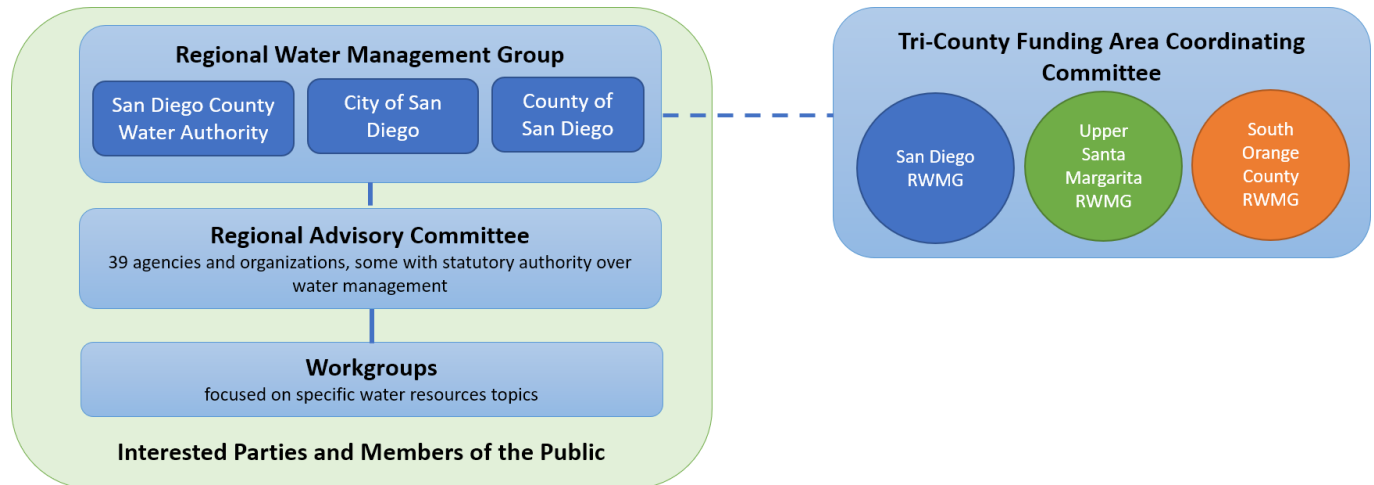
Regional Water Management Group

San Diego County Water Authority

City of San Diego

County of San Diego

Regional Advisory Committee
39 agencies and organizations, some with statutory authority over water management

Workgroups
focused on specific water resources topics

Interested Parties and Members of the Public

Tri-County Funding Area Coordinating Committee

San Diego RWMG

Upper Santa Margarita RWMG

South Orange County RWMG